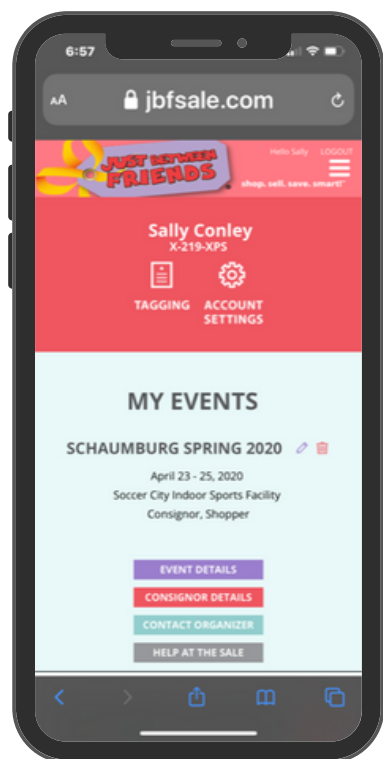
6:57

AA jbfsale.com

JUST BETWEEN FRIENDS

Hello Sally LOGOUT

shop. sell. save. smart!

Sally Conley
X-219-XPS

TAGGING

ACCOUNT SETTINGS

MY EVENTS

SCHAUMBURG SPRING 2020

April 23 - 25, 2020
Soccer City Indoor Sports Facility
Consignor, Shopper

EVENT DETAILS

CONSIGNOR DETAILS

CONTACT ORGANIZER

HELP AT THE SALE